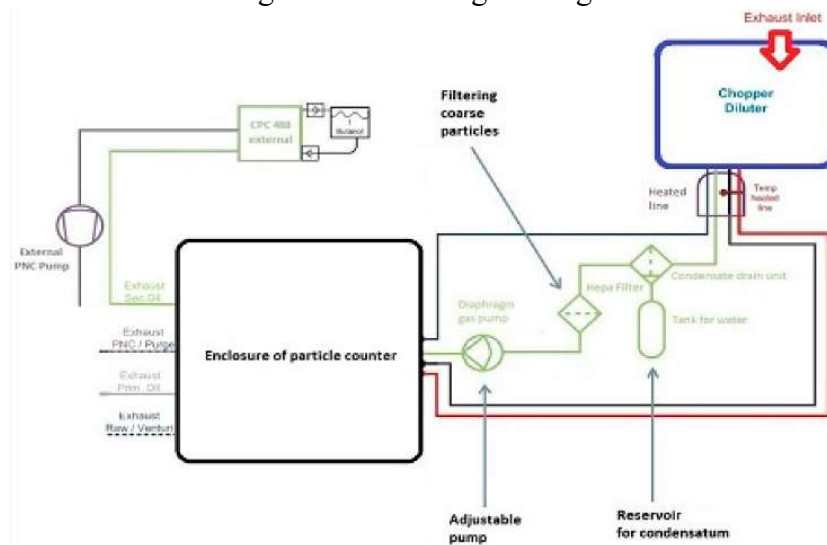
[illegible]

Exhaust Inlet

Chopper Diluter

Filtering coarse particles

CPC 488 external

Butanol

External PNC Pump

Heated line

Temp heated line

Exhaust Sec. Dil

Diaphragm gas pump

Hepa Filter

Condensate drain unit

Tank for water

Exhaust PNC / Purge

Enclosure of particle counter

Exhaust Prim. Dil

Exhaust Raw / Venturi

Adjustable pump

Reservoir for condensatum